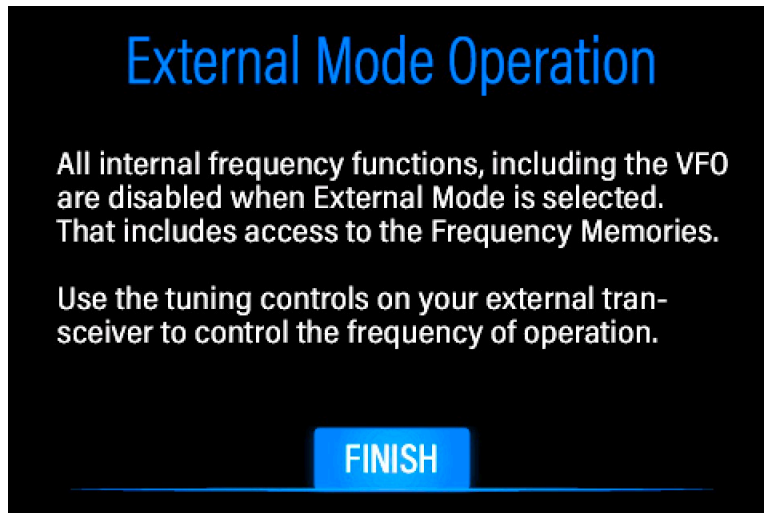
External Mode Operation

All internal frequency functions, including the VFO are disabled when External Mode is selected. That includes access to the Frequency Memories.

Use the tuning controls on your external transceiver to control the frequency of operation.

FINISH